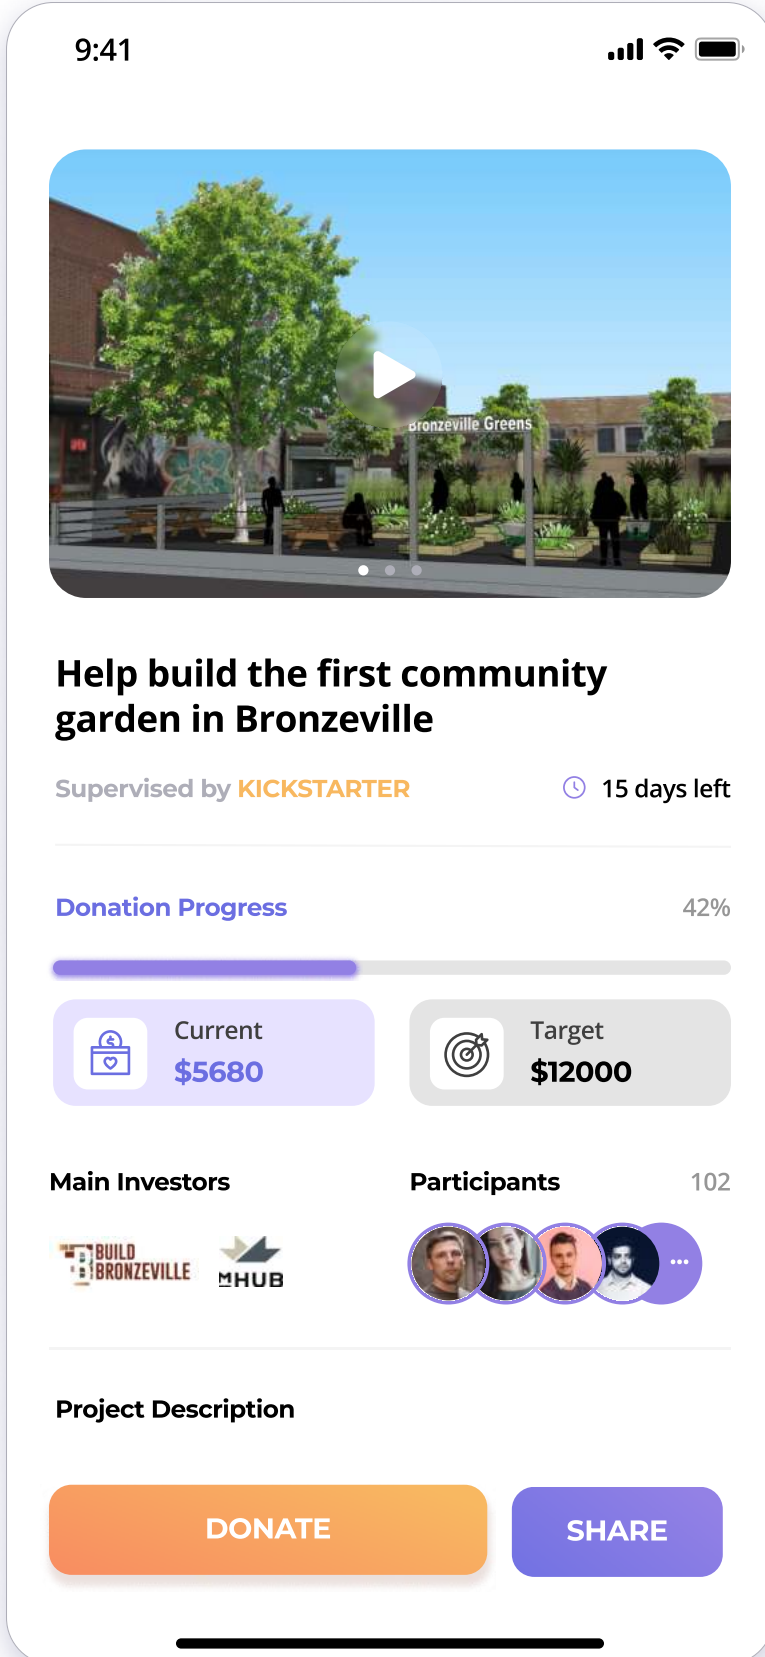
9:41

Bronzeville Greens

Help build the first community garden in Bronzeville

Supervised by KICKSTARTER

15 days left

Donation Progress

42%

Current
$5680

Target
$12000

Main Investors

BUILD BRONZEVILLE

MHUB

Participants

102

...

Project Description

DONATE

SHARE